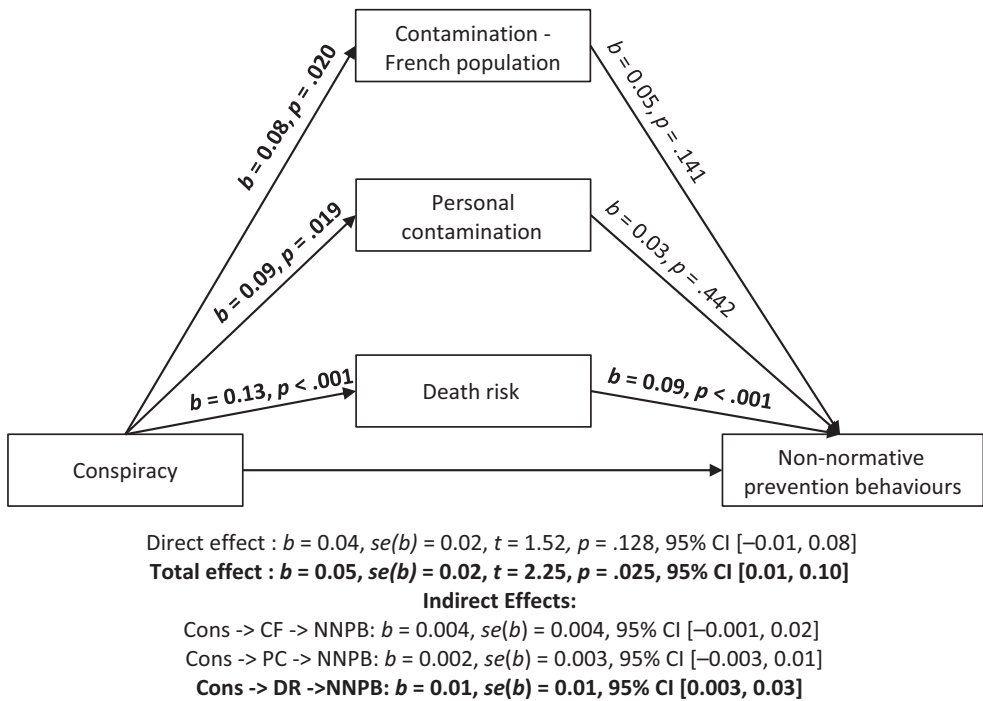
Contamination - French population

Personal contamination

Death risk

Conspiracy

Non-normative prevention behaviours

b = 0.08, p = .020

b = 0.09, p = .019

b = 0.13, p < .001

b = 0.05, p = .141

b = 0.03, p = .442

b = 0.09, p < .001

Direct effect : b = 0.04, se(b) = 0.02, t = 1.52, p = .128, 95% CI [–0.01, 0.08]
Total effect : b = 0.05, se(b) = 0.02, t = 2.25, p = .025, 95% CI [0.01, 0.10]
Indirect Effects:
Cons -> CF -> NNPB: b = 0.004, se(b) = 0.004, 95% CI [–0.001, 0.02]
Cons -> PC -> NNPB: b = 0.002, se(b) = 0.003, 95% CI [–0.003, 0.01]
Cons -> DR ->NNPB: b = 0.01, se(b) = 0.01, 95% CI [0.003, 0.03]